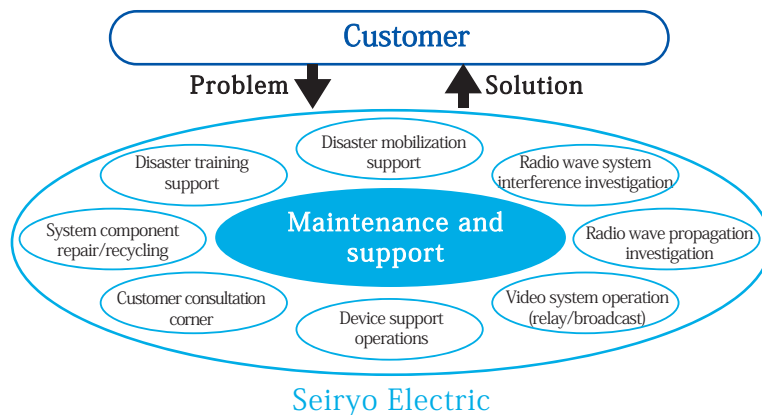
Customer

Problem

Solution

Disaster mobilization support

Disaster training support

Radio wave system interference investigation

System component repair/recycling

Maintenance and support

Radio wave propagation investigation

Customer consultation corner

Video system operation (relay/broadcast)

Device support operations

Seiryo Electric